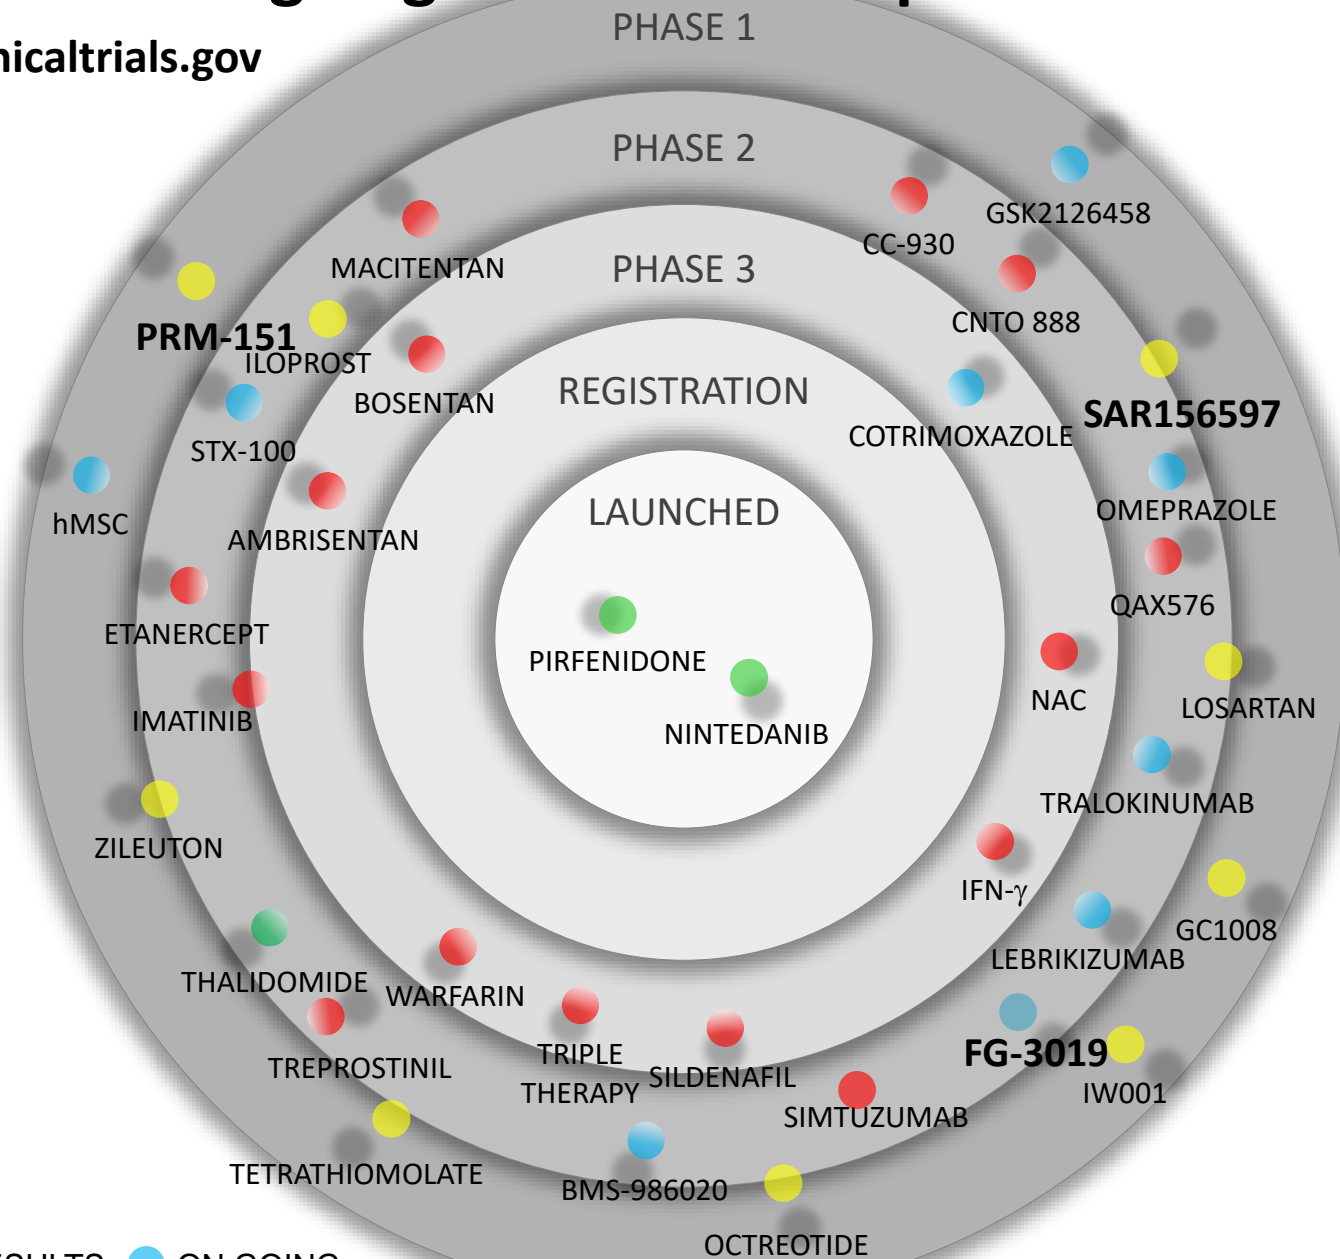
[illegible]
nicaltrials.gov

PHASE 1
PHASE 2
PHASE 3
REGISTRATION
LAUNCHED

PIRFENIDONE
NINTEDANIB

MACITENTAN
PRM-151
ILOPROST
BOSENTAN
STX-100
hMSC
AMBRISENTAN
ETANERCEPT
IMATINIB
ZILEUTON
THALIDOMIDE
WARFARIN
TREPROSTINIL
TRIPLE THERAPY
SILDENAFIL
TETRATHIOMOLATE
BMS-986020
OCTREOTIDE
SIMTUZUMAB
FG-3019
IW001
LEBRIKIZUMAB
GC1008
IFN-γ
TRALOKINUMAB
NAC
LOSARTAN
QAX576
OMEPRAZOLE
SAR156597
COTRIMOXAZOLE
CNTO 888
CC-930
GSK2126458

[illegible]SULTS ON GOING